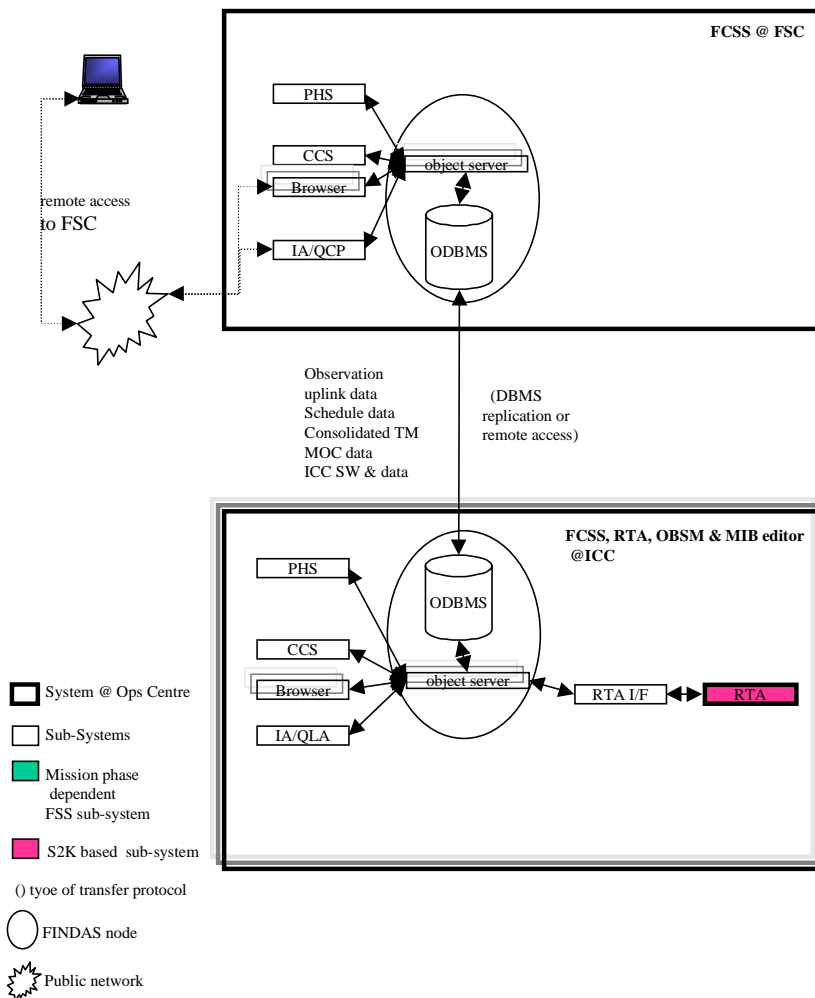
FCSS @ FSC

PHS

CCS

Browser

object server

remote access to FSC

IA/QCP

ODBMS

Observation uplink data
Schedule data
Consolidated TM
MOC data
ICC SW & data

(DBMS replication or remote access)

FCSS, RTA, OBSM & MIB editor @ICC

PHS

ODBMS

CCS

Browser

object server

RTA I/F

RTA

IA/QLA

System @ Ops Centre

Sub-Systems

Mission phase dependent FSS sub-system

S2K based sub-system

() tyoe of transfer protocol

FINDAS node

Public network